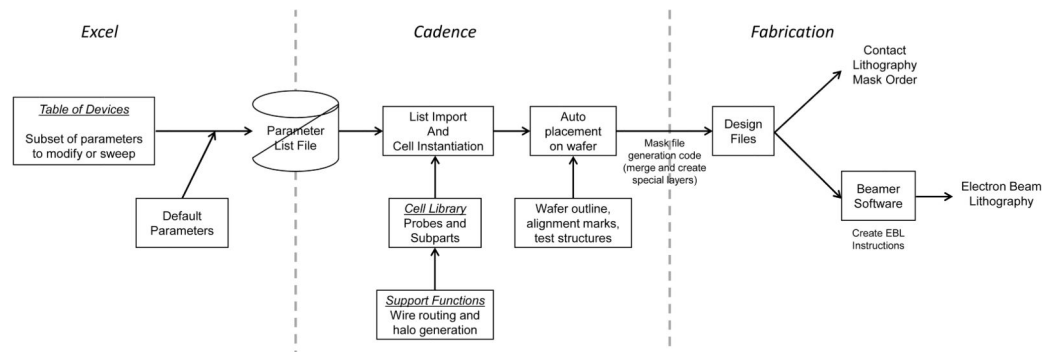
Excel

Table of Devices

Subset of parameters to modify or sweep

Default Parameters

Parameter List File

Cadence

List Import And Cell Instantiation

Auto placement on wafer

Cell Library
Probes and Subparts

Support Functions
Wire routing and halo generation

Wafer outline, alignment marks, test structures

Mask file generation code (merge and create special layers)

Fabrication

Design Files

Contact Lithography Mask Order

Beamer Software

Create EBL Instructions

Electron Beam Lithography